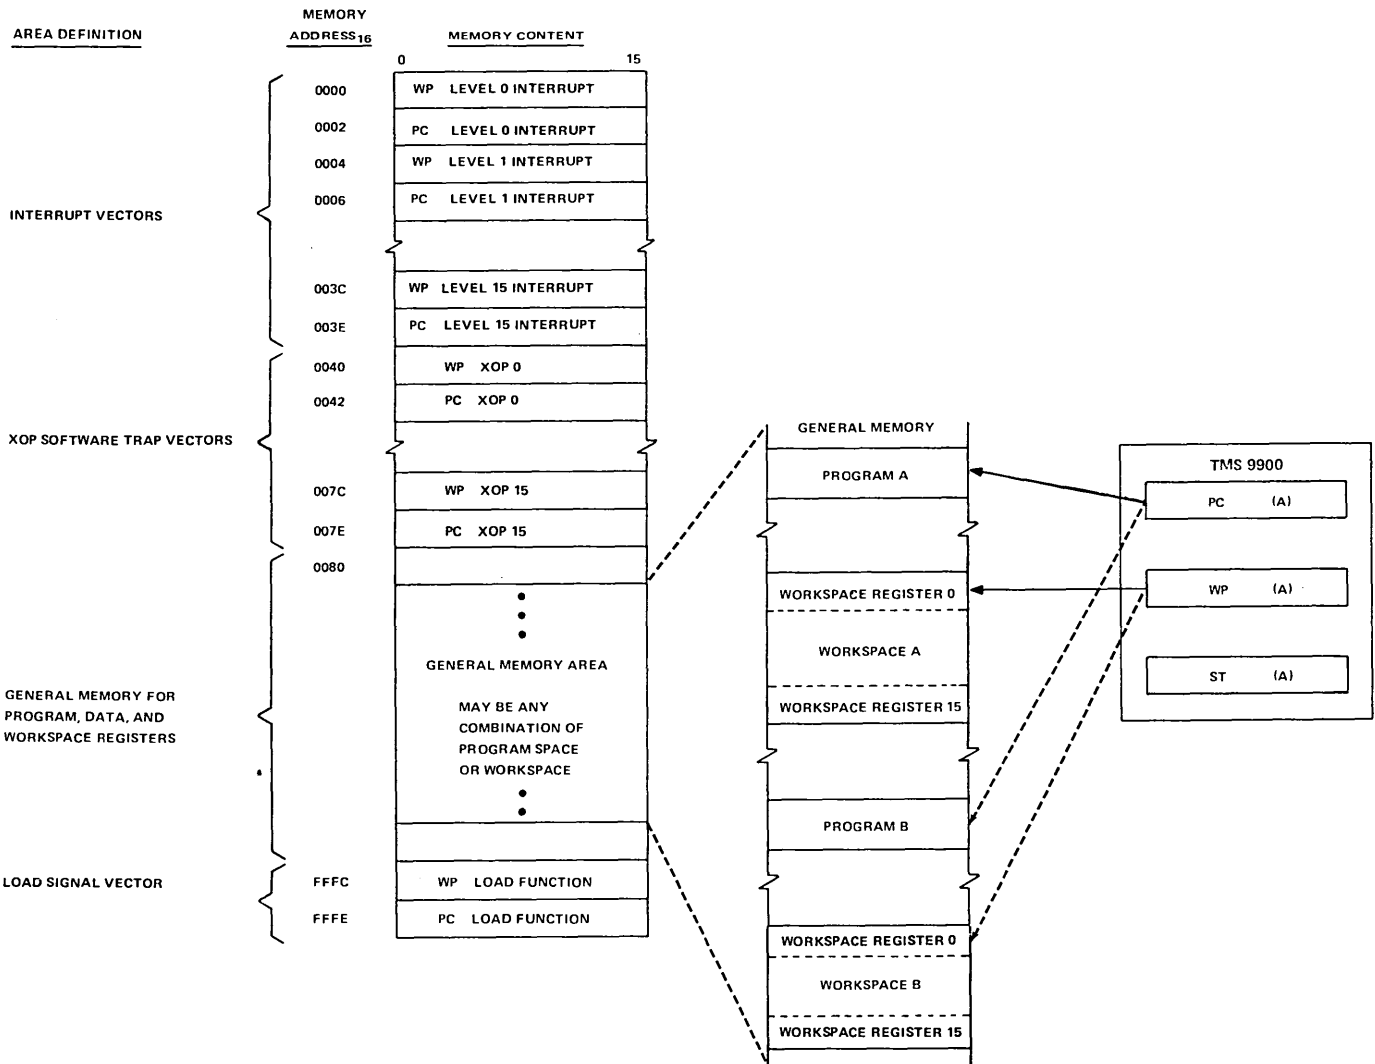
AREA DEFINITION

MEMORY ADDRESS$_{16}$

MEMORY CONTENT

0

15

INTERRUPT VECTORS

0000 WP LEVEL 0 INTERRUPT
0002 PC LEVEL 0 INTERRUPT
0004 WP LEVEL 1 INTERRUPT
0006 PC LEVEL 1 INTERRUPT
003C WP LEVEL 15 INTERRUPT
003E PC LEVEL 15 INTERRUPT

XOP SOFTWARE TRAP VECTORS

0040 WP XOP 0
0042 PC XOP 0
007C WP XOP 15
007E PC XOP 15

GENERAL MEMORY FOR PROGRAM, DATA, AND WORKSPACE REGISTERS

0080

GENERAL MEMORY AREA

MAY BE ANY COMBINATION OF PROGRAM SPACE OR WORKSPACE

LOAD SIGNAL VECTOR

FFFC WP LOAD FUNCTION
FFFE PC LOAD FUNCTION

GENERAL MEMORY

PROGRAM A

WORKSPACE REGISTER 0

WORKSPACE A

WORKSPACE REGISTER 15

PROGRAM B

WORKSPACE REGISTER 0

WORKSPACE B

WORKSPACE REGISTER 15

TMS 9900

PC (A)

WP (A)

ST (A)